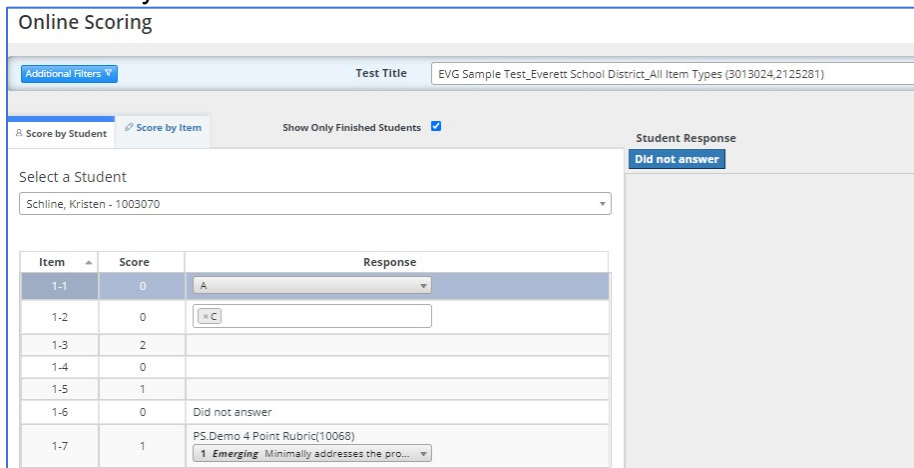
Online Scoring

Additional Filters

Test Title EVG Sample Test_Everett School District_All Item Types (3013024,2125281)

Score by Student

Score by Item

Show Only Finished Students

Student Response

Did not answer

Select a Student

Schline, Kristen - 1003070

| Item | Score | Response |
|---|---|---|
| 1-1 | 0 | A |
| 1-2 | 0 | × C |
| 1-3 | 2 | |
| 1-4 | 0 | |
| 1-5 | 1 | |
| 1-6 | 0 | Did not answer |
| 1-7 | 1 | PS.Demo 4 Point Rubric(10068) 1 Emerging Minimally addresses the pro... |